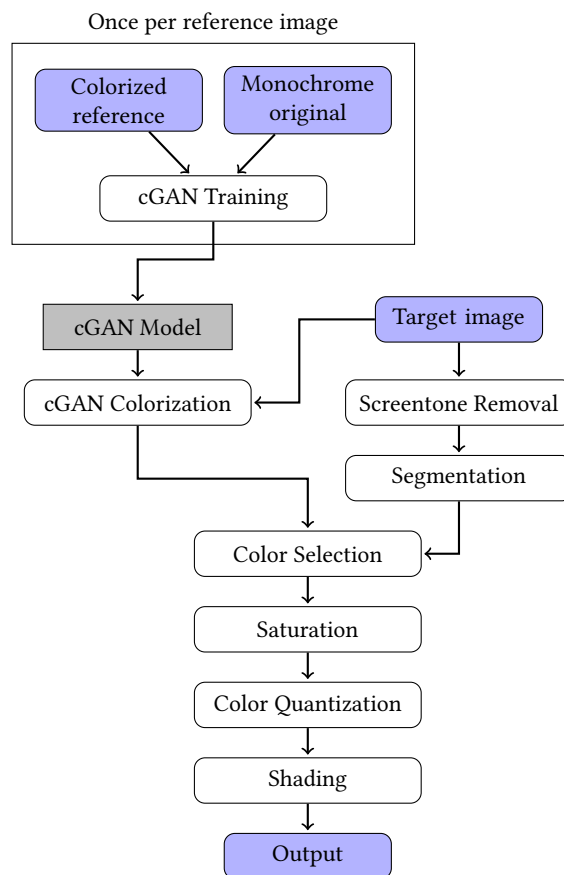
Once per reference image

Colorized reference

Monochrome original

cGAN Training

cGAN Model

Target image

cGAN Colorization

Screentone Removal

Segmentation

Color Selection

Saturation

Color Quantization

Shading

Output